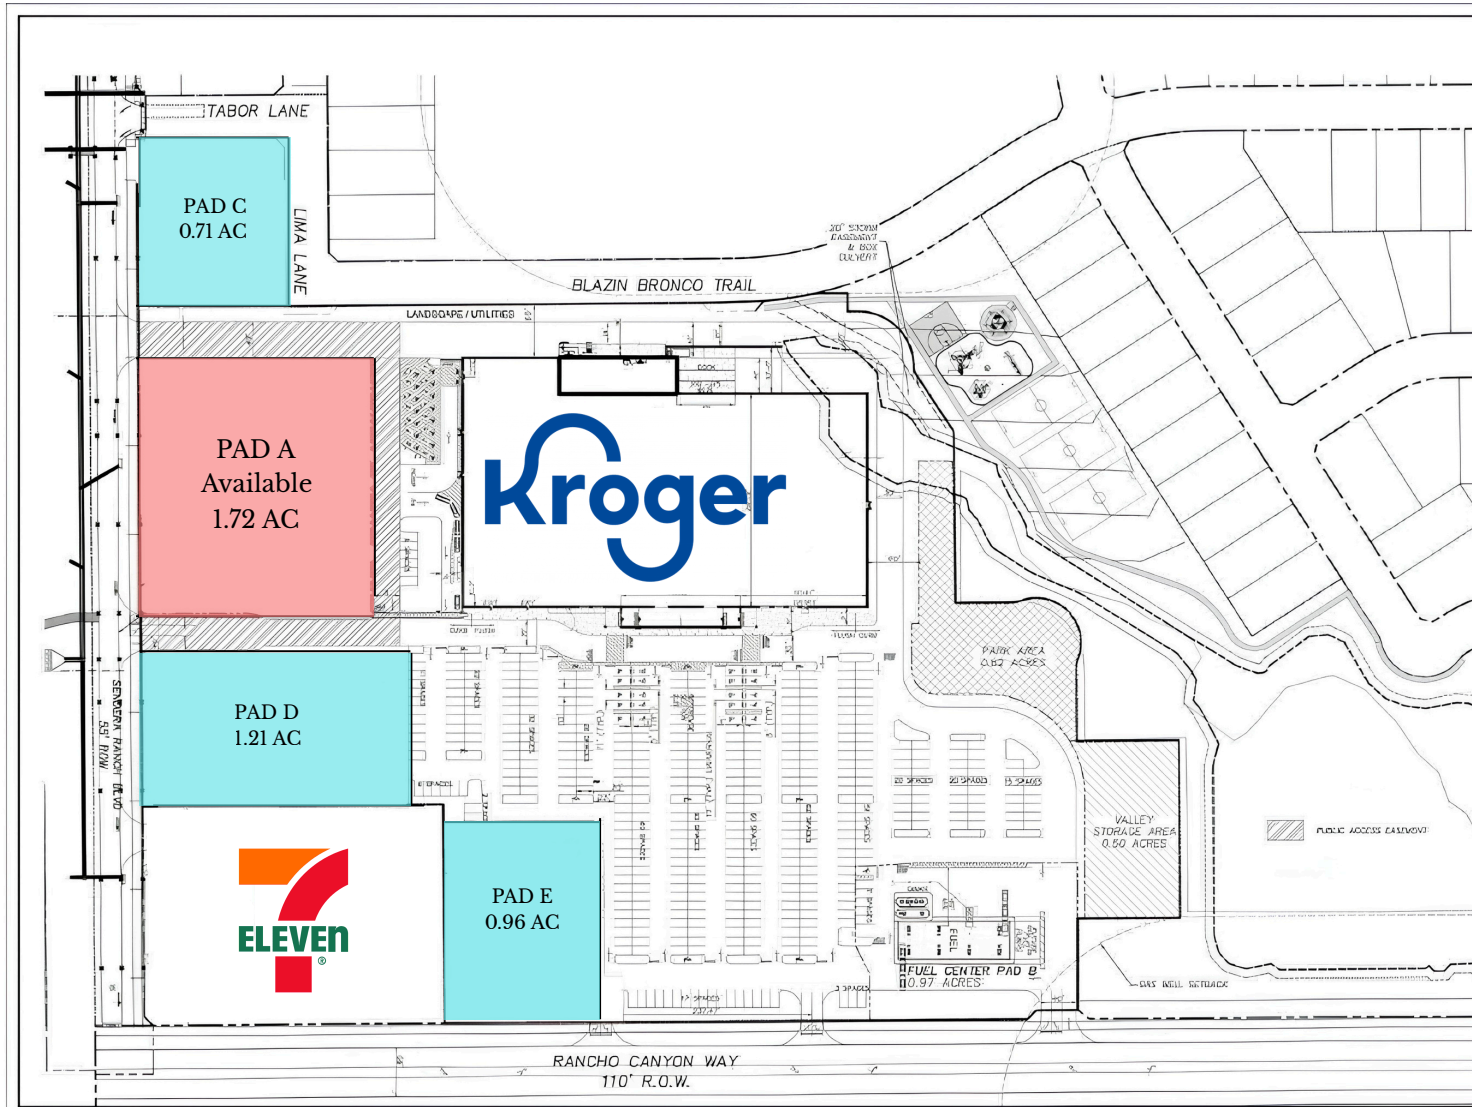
TABOR LANE

PAD C
0.71 AC

LIMA LANE

20' STORM EASEMENT & BOX CULVERT

BLAZIN BRONCO TRAIL

LANDSCAPE / UTILITIES

PAD A
Available
1.72 AC

Kroger

PARK AREA
0.82 ACRES

SENDERA RANCH BLVD
55' ROW

PAD D
1.21 AC

VALLEY
STORAGE AREA
0.50 ACRES

PUBLIC ACCESS EASEMENT

7 ELEVEN

PAD E
0.96 AC

FUEL

FUEL CENTER PAD B
0.97 ACRES

GAS WELL SETBACK

RANCHO CANYON WAY
110' R.O.W.